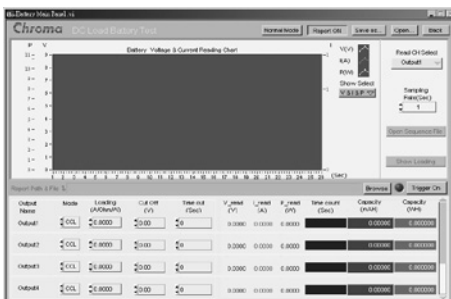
Battery Main Panel

Chroma DC Load Battery Test

Normal Mode | Report Off | Save as... | Open... | Back

Battery Voltage & Current Reading Chart

P V

V(V)
I(A)
P(W)
Show Select
V I P

Read CH Select
Output1

Sampling Rate(Sec)
1

Open Sequence File

Show Loading

Report Path & File

Browse | Trigger On

| Output Name | Mode | Loading (A/Ohm/W) | Cut Off (V) | Time out (Sec) | V_read (V) | I_read (A) | P_read (W) | Time count (Sec) | Capacity (mAH) | Capacity (WH) |
|---|---|---|---|---|---|---|---|---|---|---|
| Output1 | CCL | 0.0000 | 0.00 | 0 | 0.0000 | 0.0000 | 0.0000 | | 0.00000 | 0.00000 |
| Output2 | CCL | 0.0000 | 0.00 | 0 | 0.0000 | 0.0000 | 0.0000 | | 0.00000 | 0.00000 |
| Output3 | CCL | 0.0000 | 0.00 | 0 | 0.0000 | 0.0000 | 0.0000 | | 0.00000 | 0.00000 |
| Output4 | CCL | 0.0000 | 0.00 | 0 | 0.0000 | 0.0000 | 0.0000 | | 0.00000 | 0.00000 |